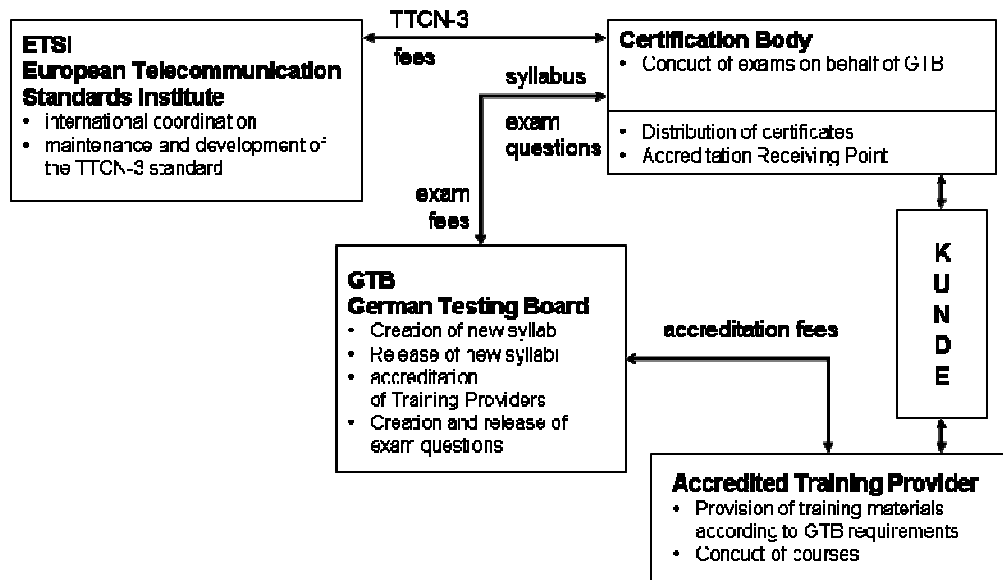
ETSI
European Telecommunication Standards Institute
• international coordination
• maintenance and development of the TTCN-3 standard

TTCN-3

fees

Certification Body
• Conduct of exams on behalf of GTB

• Distribution of certificates
• Accreditation Receiving Point

syllabus

exam questions

exam fees

GTB
German Testing Board
• Creation of new syllab
• Release of new syllabi
• accreditation of Training Providers
• Creation and release of exam questions

accreditation fees

K
U
N
D
E

Accredited Training Provider
• Provision of training materials according to GTB requirements
• Conduct of courses